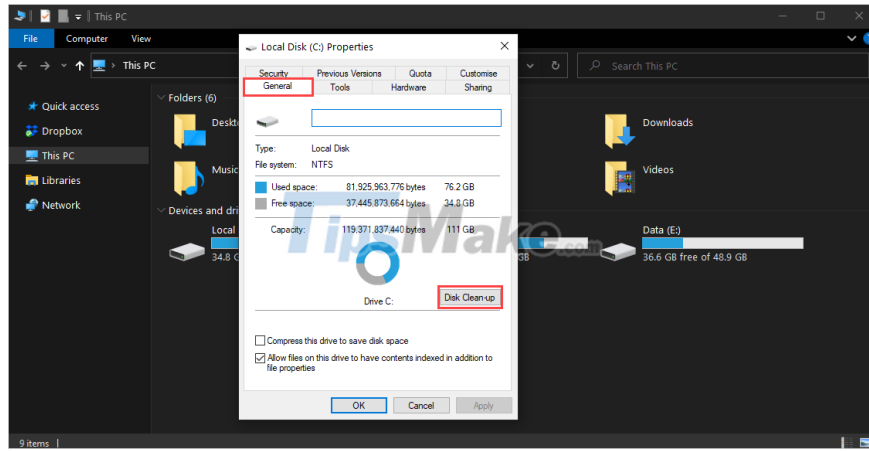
This PC

File Computer View

This PC

Search This PC

Quick access
Dropbox
This PC
Libraries
Network

Folders (6)

Deskt

Downloads

Music

Videos

Devices and dri

Local

34.8

Data (E:)

36.6 GB free of 48.9 GB

9 items

Local Disk (C:) Properties

Security | Previous Versions | Quota | Customise
General | Tools | Hardware | Sharing

Type: Local Disk
File system: NTFS

Used space: 81,925,963,776 bytes 76.2 GB
Free space: 37,445,873,664 bytes 34.8 GB

Capacity: 119,371,837,440 bytes 111 GB

Drive C:

Disk Clean-up

Compress this drive to save disk space

Allow files on this drive to have contents indexed in addition to file properties

OK Cancel Apply

TipsMake.com